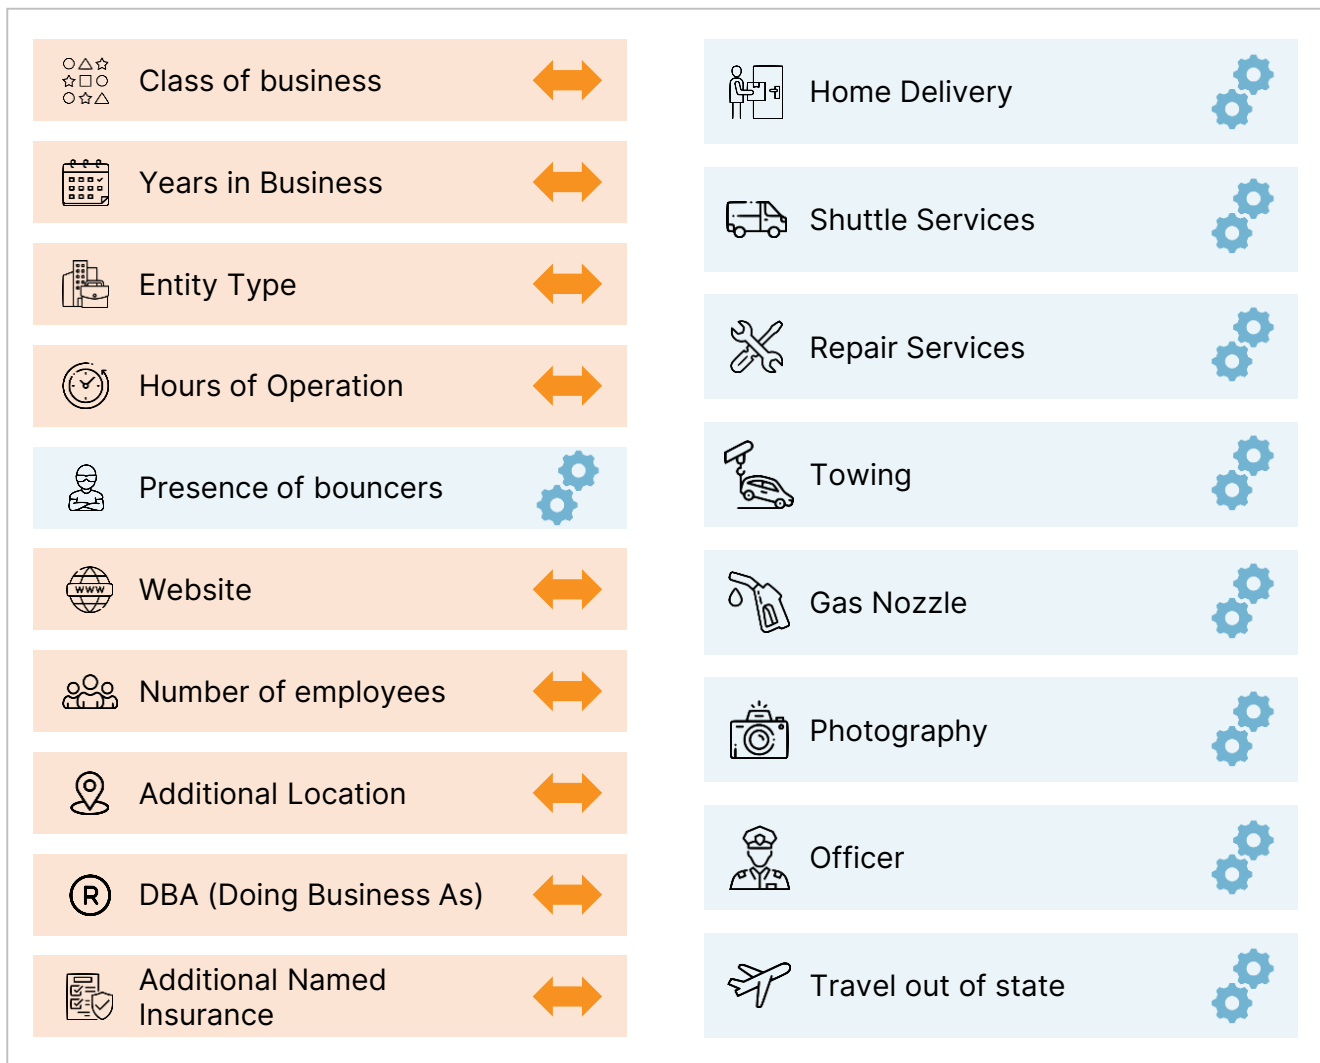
Class of business

Years in Business

Entity Type

Hours of Operation

Presence of bouncers

Website

Number of employees

Additional Location

DBA (Doing Business As)

Additional Named Insurance

Home Delivery

Shuttle Services

Repair Services

Towing

Gas Nozzle

Photography

Officer

Travel out of state